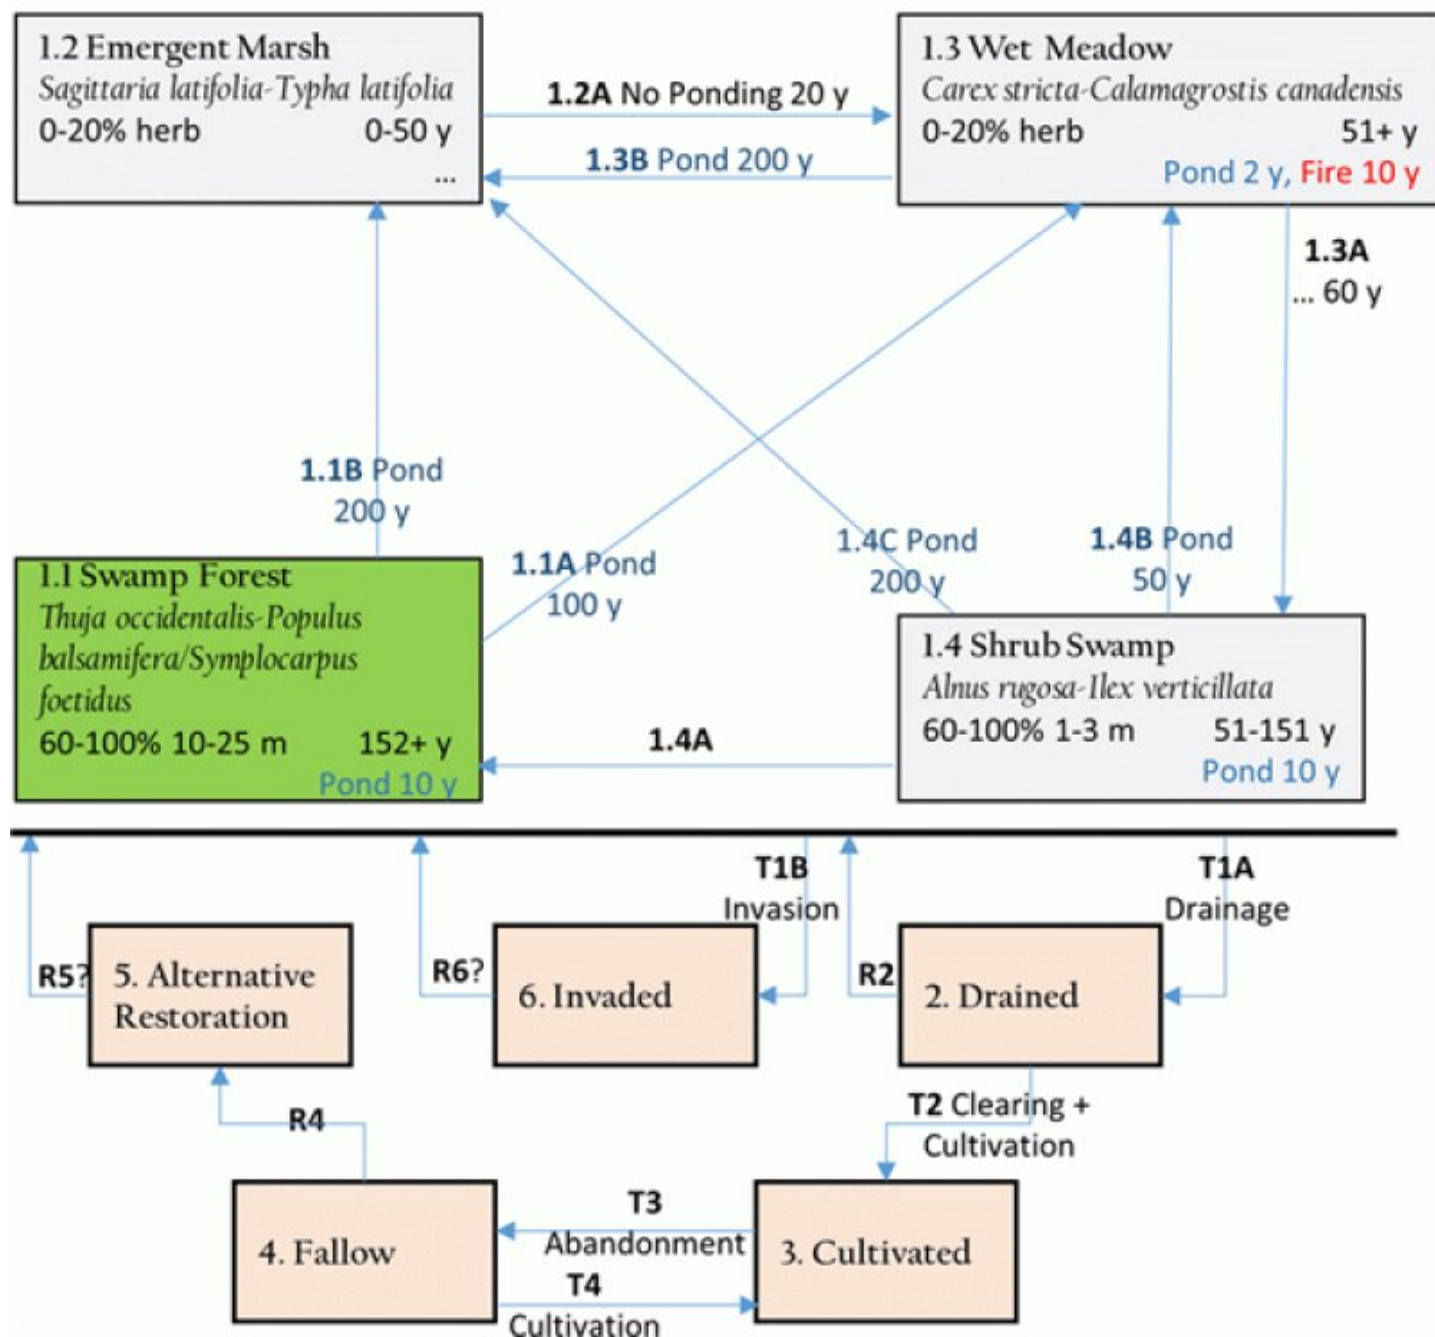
1.2 Emergent Marsh
Sagittaria latifolia-Typha latifolia
0-20% herb 0-50 y
...

1.2A No Ponding 20 y

1.3B Pond 200 y

1.3 Wet Meadow
Carex stricta-Calamagrostis canadensis
0-20% herb 51+ y
Pond 2 y, Fire 10 y

1.3A
... 60 y

1.1B Pond
200 y

1.1A Pond
100 y

1.4C Pond
200 y

1.4B Pond
50 y

1.1 Swamp Forest
Thuja occidentalis-Populus balsamifera/Symplocarpus foetidus
60-100% 10-25 m 152+ y
Pond 10 y

1.4A

1.4 Shrub Swamp
Alnus rugosa-Ilex verticillata
60-100% 1-3 m 51-151 y
Pond 10 y

T1B
Invasion

T1A
Drainage

R5? 5. Alternative Restoration

R6? 6. Invaded

R2 2. Drained

R4

T2 Clearing + Cultivation

4. Fallow

T3
Abandonment
T4
Cultivation

3. Cultivated